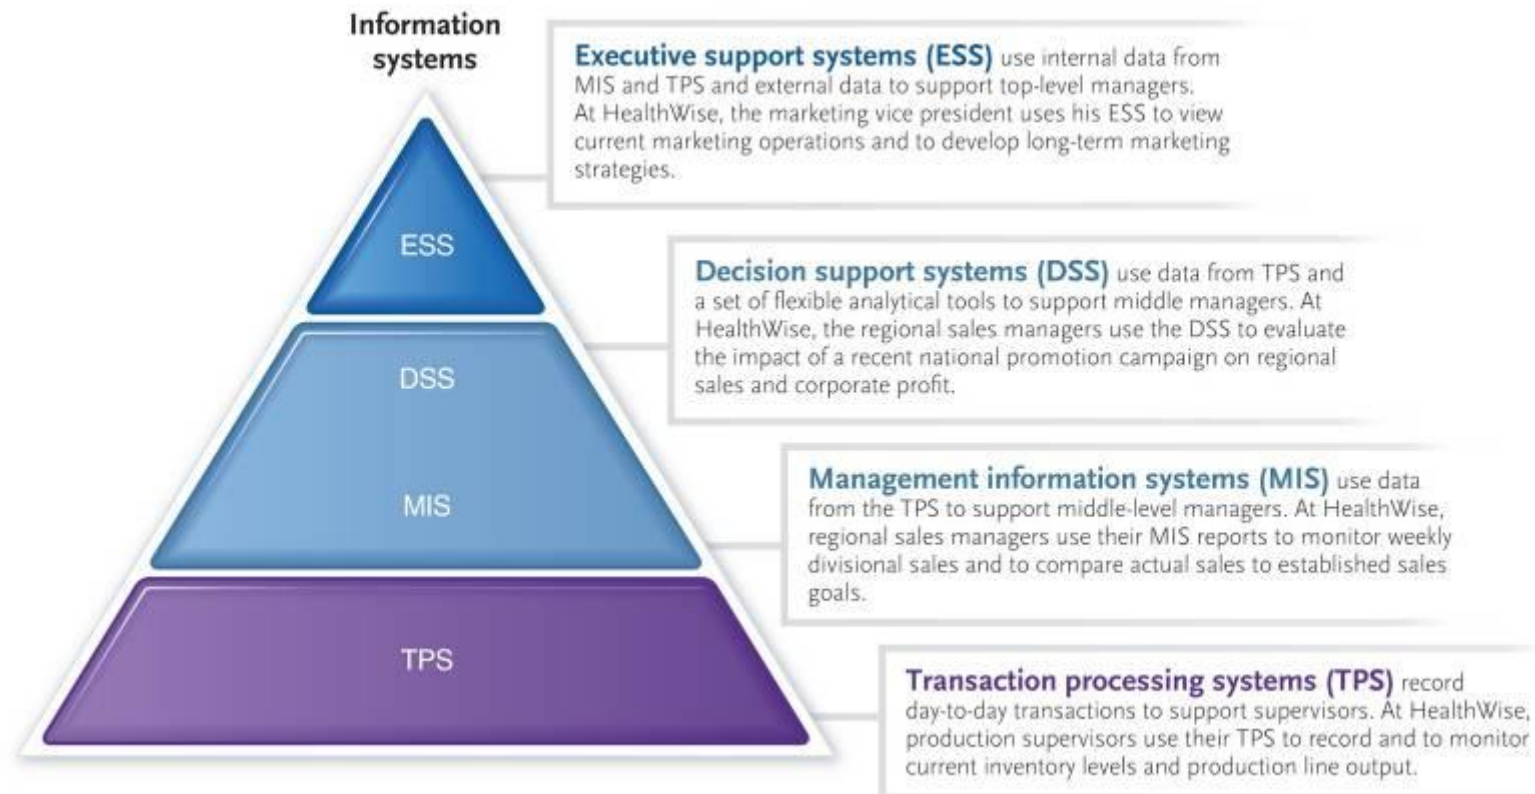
Information systems

ESS

DSS

MIS

TPS

Executive support systems (ESS) use internal data from MIS and TPS and external data to support top-level managers. At HealthWise, the marketing vice president uses his ESS to view current marketing operations and to develop long-term marketing strategies.

Decision support systems (DSS) use data from TPS and a set of flexible analytical tools to support middle managers. At HealthWise, the regional sales managers use the DSS to evaluate the impact of a recent national promotion campaign on regional sales and corporate profit.

Management information systems (MIS) use data from the TPS to support middle-level managers. At HealthWise, regional sales managers use their MIS reports to monitor weekly divisional sales and to compare actual sales to established sales goals.

Transaction processing systems (TPS) record day-to-day transactions to support supervisors. At HealthWise, production supervisors use their TPS to record and to monitor current inventory levels and production line output.